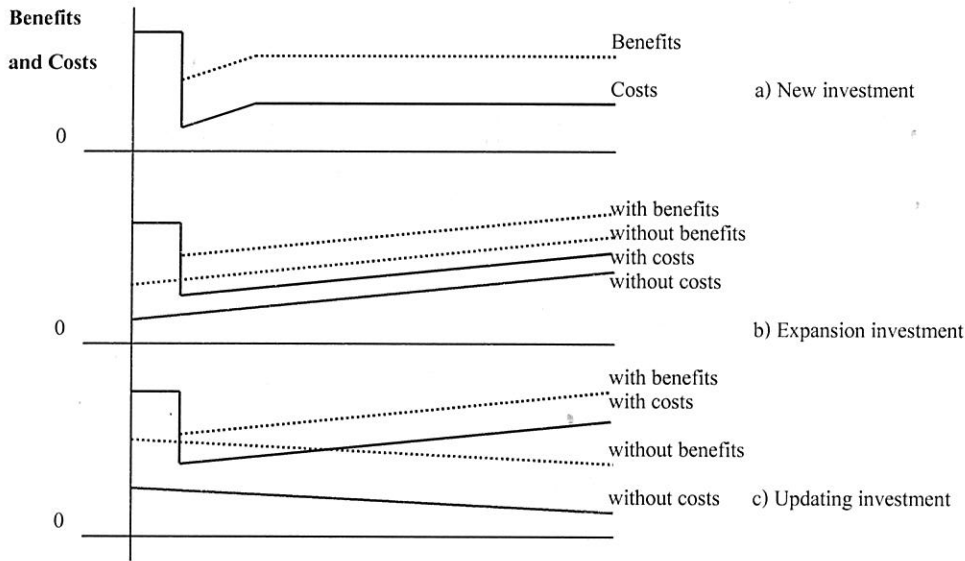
Benefits and Costs

Benefits

Costs

a) New investment

0

with benefits

without benefits

with costs

without costs

0

b) Expansion investment

with benefits

with costs

without benefits

without costs

c) Updating investment

0